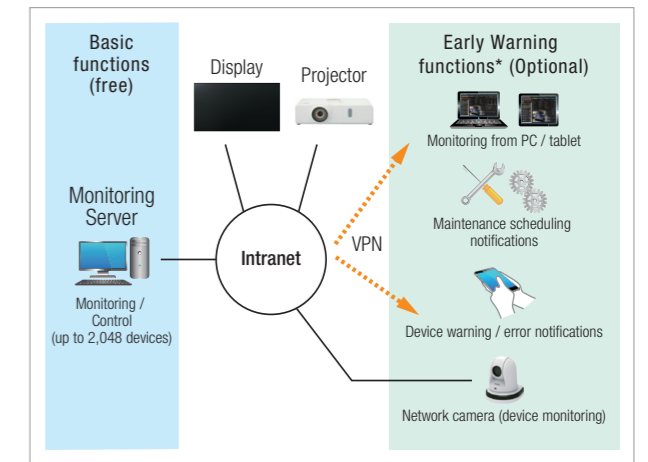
Basic functions (free)

Monitoring Server

Monitoring / Control (up to 2,048 devices)

Display

Projector

Intranet

VPN

Early Warning functions* (Optional)

Monitoring from PC / tablet

Maintenance scheduling notifications

Device warning / error notifications

Network camera (device monitoring)